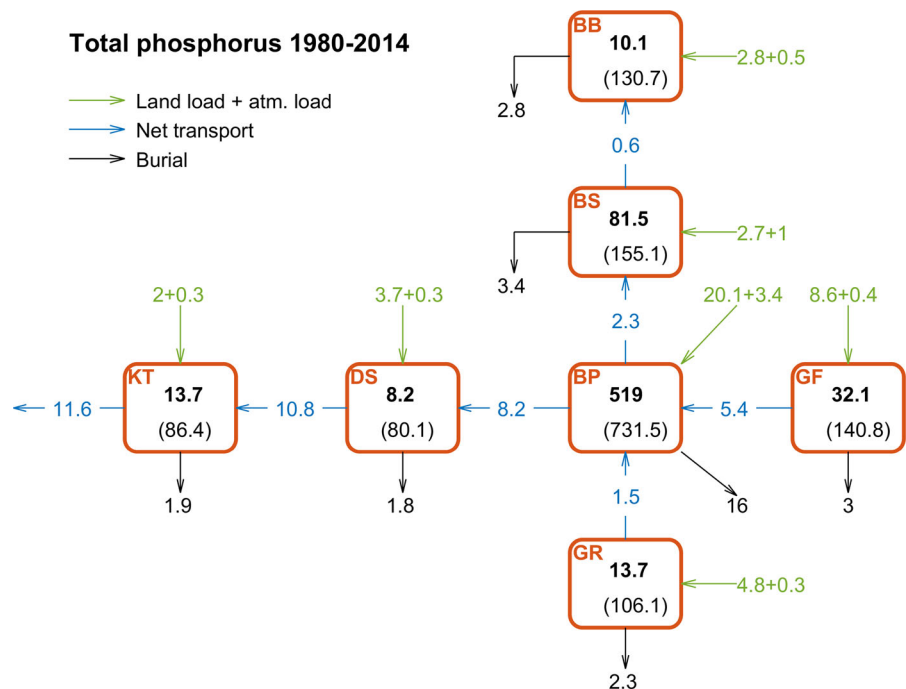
Total phosphorus 1980-2014

Land load + atm. load
Net transport
Burial

BB
10.1
(130.7)
2.8+0.5
2.8

0.6

BS
81.5
(155.1)
2.7+1
3.4

2.3

20.1+3.4
8.6+0.4
2+0.3
3.7+0.3

11.6
KT
13.7
(86.4)
10.8
DS
8.2
(80.1)
8.2
BP
519
(731.5)
5.4
GF
32.1
(140.8)

1.9
1.8
16
3

1.5

GR
13.7
(106.1)
4.8+0.3

2.3